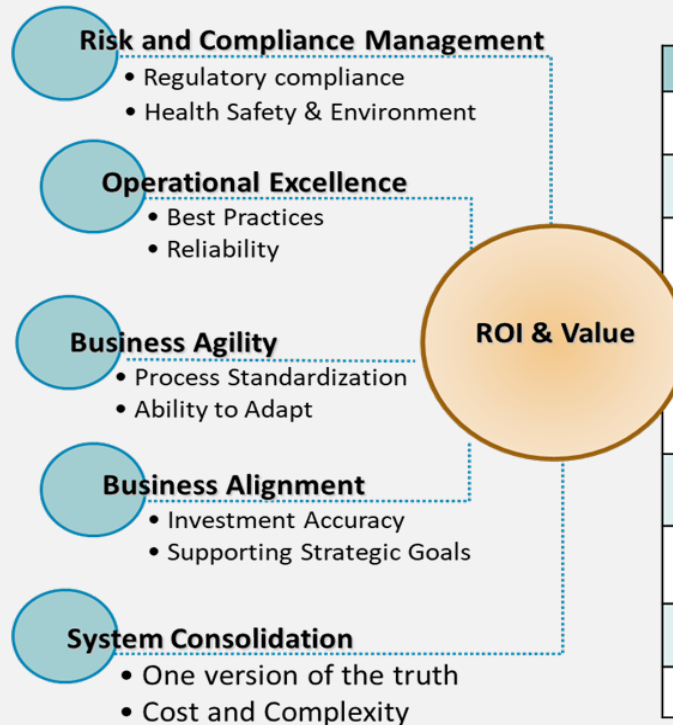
Risk and Compliance Management
• Regulatory compliance
• Health Safety & Environment

Operational Excellence
• Best Practices
• Reliability

Business Agility
• Process Standardization
• Ability to Adapt

Business Alignment
• Investment Accuracy
• Supporting Strategic Goals

System Consolidation
• One version of the truth
• Cost and Complexity

ROI & Value